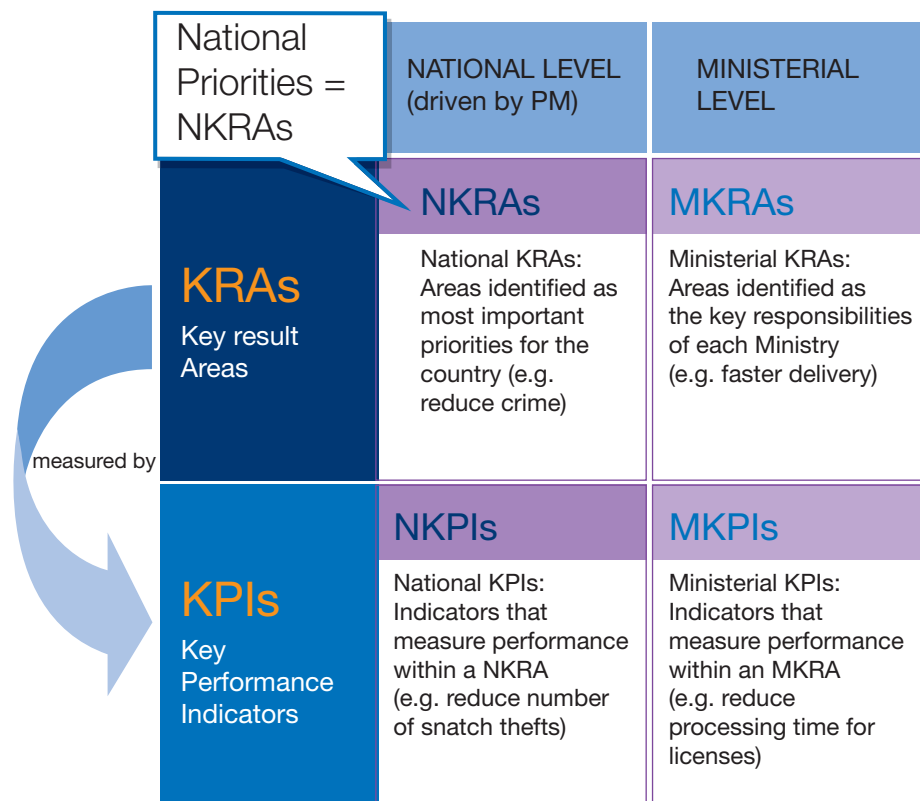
National Priorities = NKRAs

| | NATIONAL LEVEL (driven by PM) | MINISTERIAL LEVEL |
|---|---|---|
| KRAs Key result Areas | NKRAs National KRAs: Areas identified as most important priorities for the country (e.g. reduce crime) | MKRAs Ministerial KRAs: Areas identified as the key responsibilities of each Ministry (e.g. faster delivery) |
| KPIs Key Performance Indicators | NKPIs National KPIs: Indicators that measure performance within a NKRA (e.g. reduce number of snatch thefts) | MKPIs Ministerial KPIs: Indicators that measure performance within an MKRA (e.g. reduce processing time for licenses) |

measured by